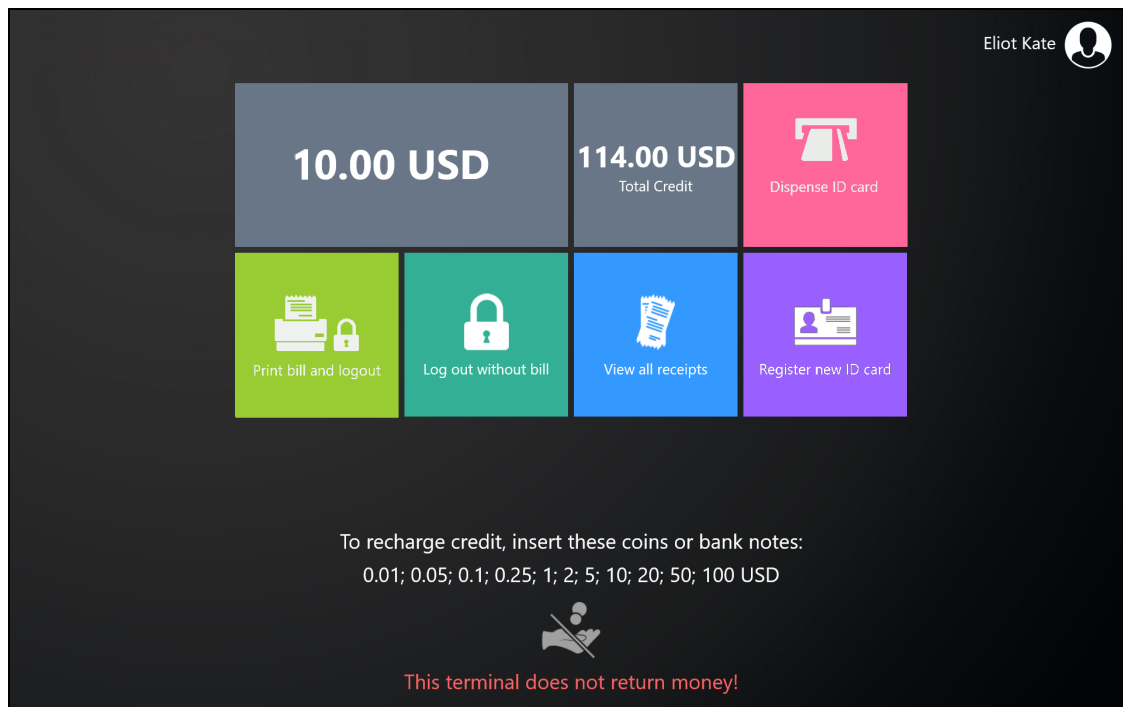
Eliot Kate

10.00 USD

114.00 USD
Total Credit

Dispense ID card

Print bill and logout

Log out without bill

View all receipts

Register new ID card

To recharge credit, insert these coins or bank notes:
0.01; 0.05; 0.1; 0.25; 1; 2; 5; 10; 20; 50; 100 USD

This terminal does not return money!